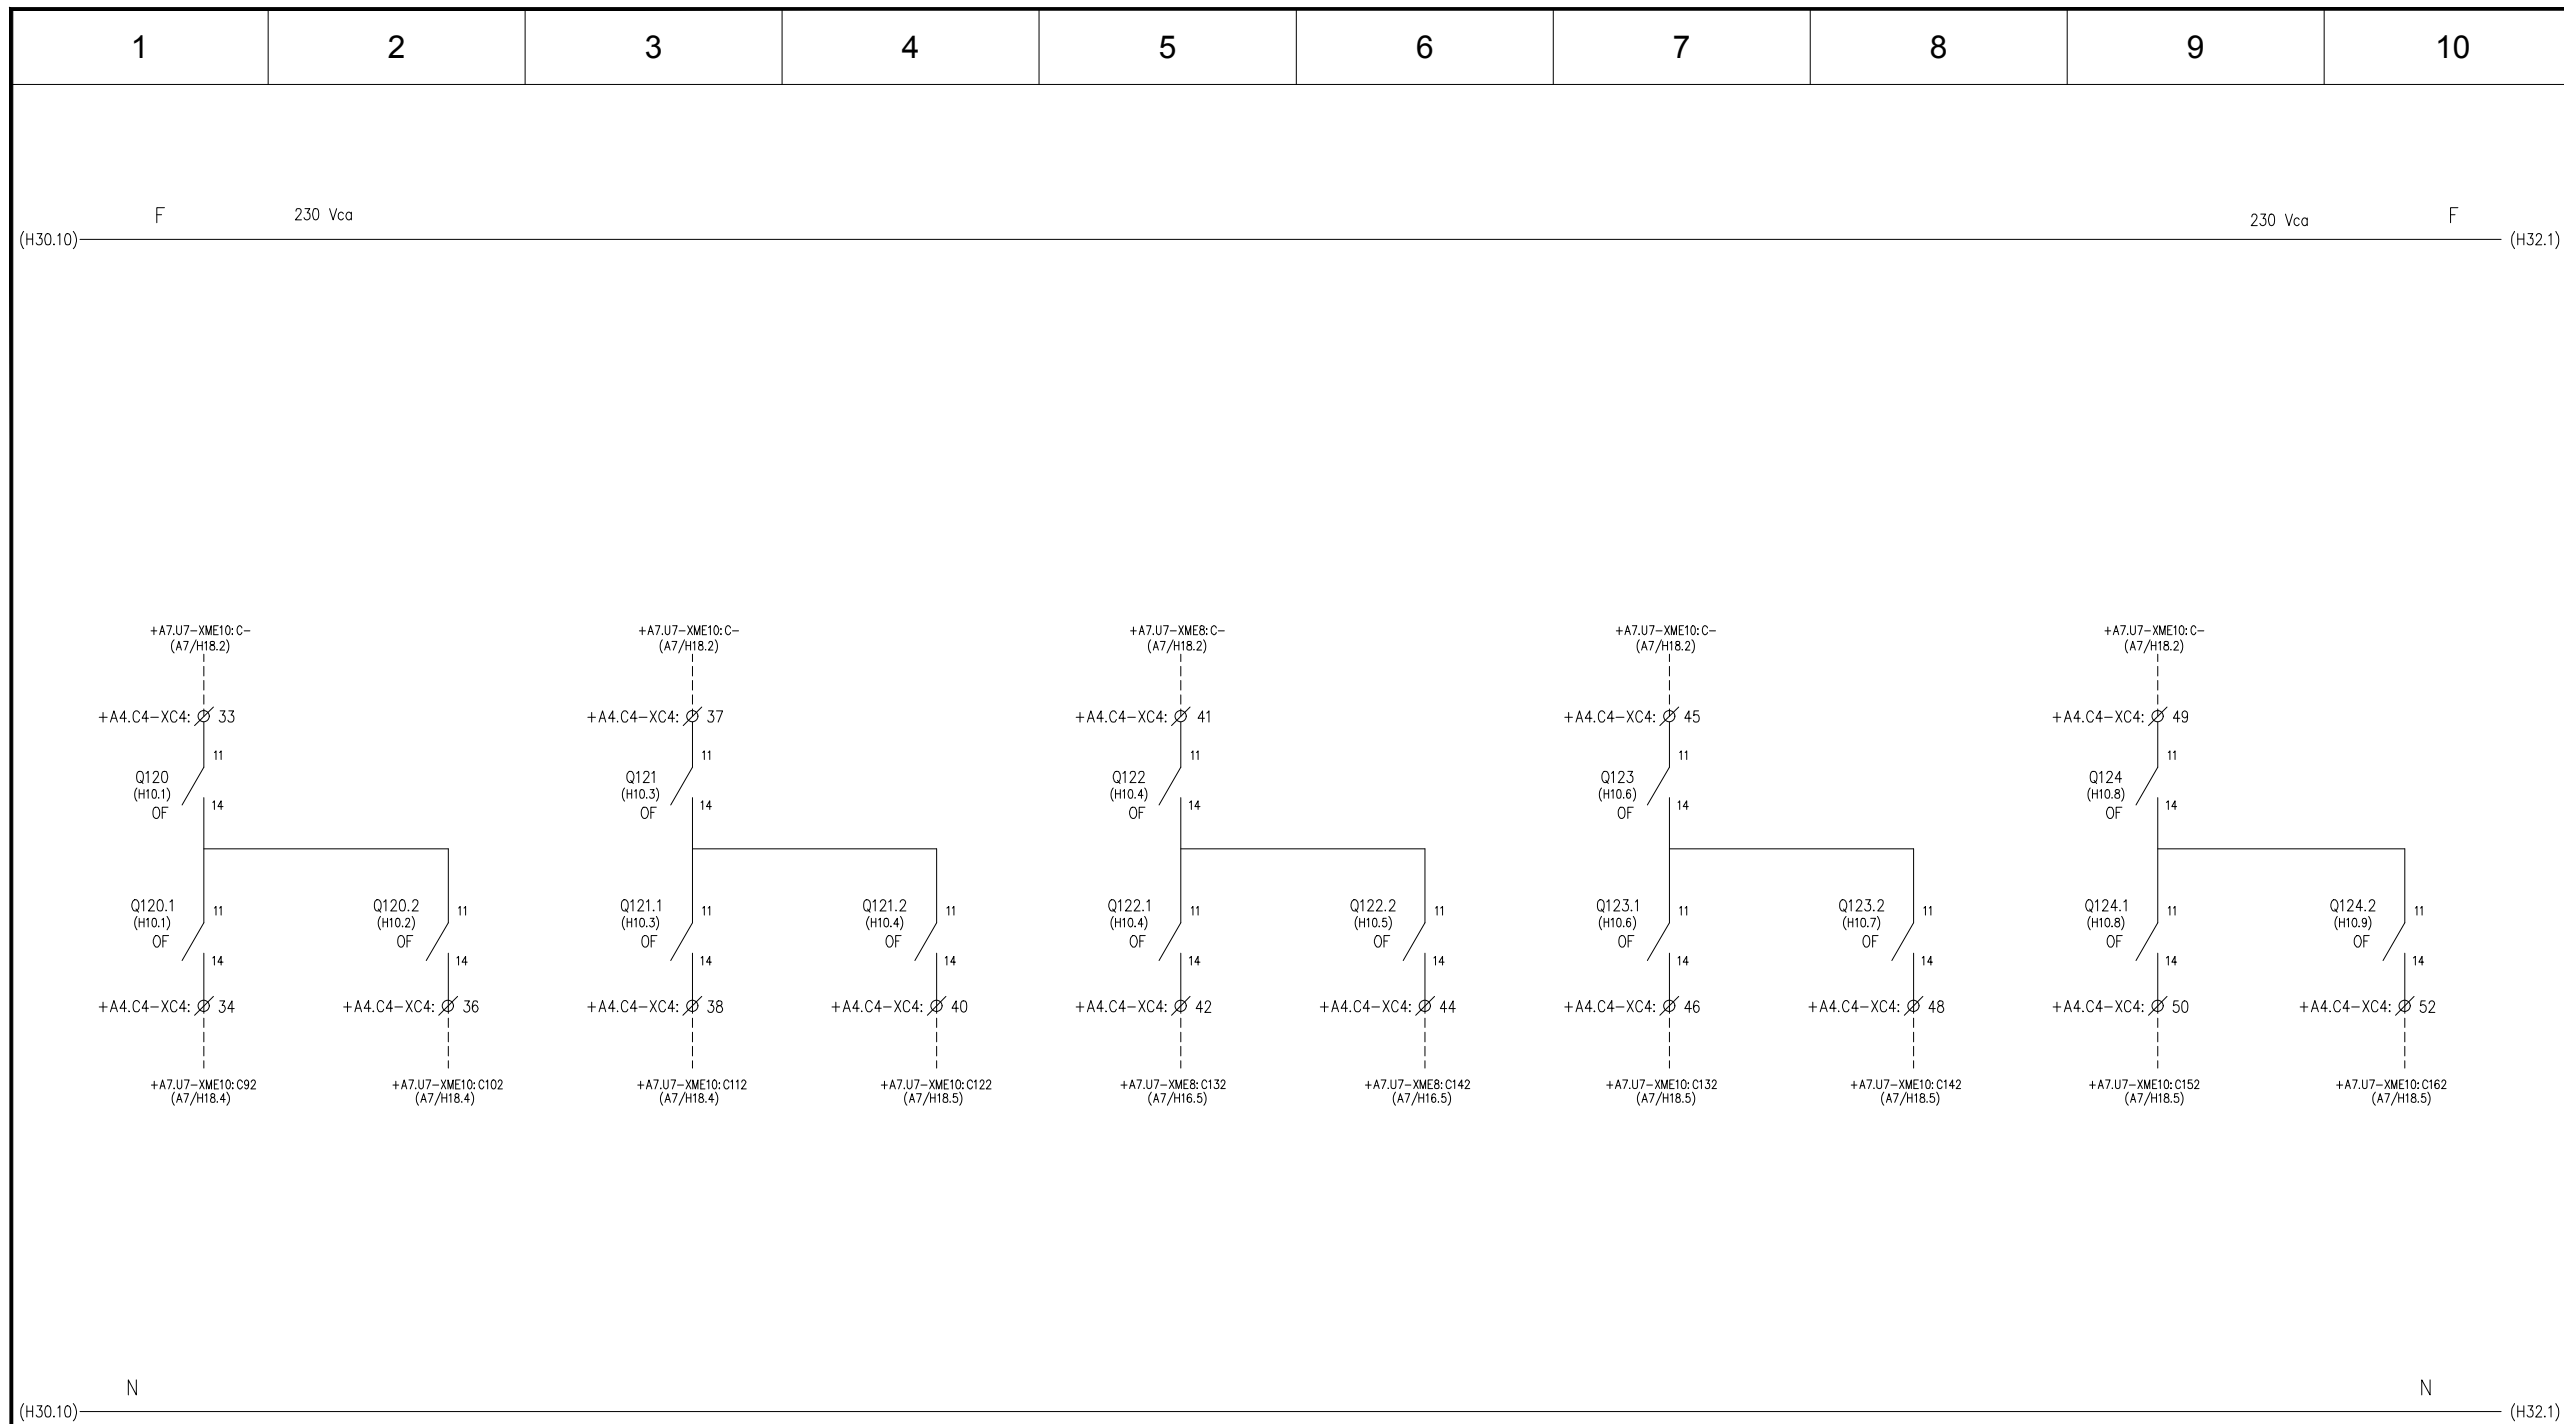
| 1 | 2 | 3 | 4 | 5 | 6 | 7 | 8 | 9 | 10 |
|---|---|---|---|---|---|---|---|---|---|

(H30.10) F 230 Vca

230 Vca F (H32.1)

+A7.U7-XME10:C-
(A7/H18.2)
+A4.C4-XC4: 33
11
Q120
(H10.1)
OF
14

+A7.U7-XME10:C-
(A7/H18.2)
+A4.C4-XC4: 37
11
Q121
(H10.3)
OF
14

+A7.U7-XME8:C-
(A7/H18.2)
+A4.C4-XC4: 41
11
Q122
(H10.4)
OF
14

+A7.U7-XME10:C-
(A7/H18.2)
+A4.C4-XC4: 45
11
Q123
(H10.6)
OF
14

+A7.U7-XME10:C-
(A7/H18.2)
+A4.C4-XC4: 49
11
Q124
(H10.8)
OF
14

Q120.1
(H10.1)
OF
11
14
+A4.C4-XC4: 34
+A7.U7-XME10:C92
(A7/H18.4)

Q120.2
(H10.2)
OF
11
14
+A4.C4-XC4: 36
+A7.U7-XME10:C102
(A7/H18.4)

Q121.1
(H10.3)
OF
11
14
+A4.C4-XC4: 38
+A7.U7-XME10:C112
(A7/H18.4)

Q121.2
(H10.4)
OF
11
14
+A4.C4-XC4: 40
+A7.U7-XME10:C122
(A7/H18.5)

Q122.1
(H10.4)
OF
11
14
+A4.C4-XC4: 42
+A7.U7-XME8:C132
(A7/H16.5)

Q122.2
(H10.5)
OF
11
14
+A4.C4-XC4: 44
+A7.U7-XME8:C142
(A7/H16.5)

Q123.1
(H10.6)
OF
11
14
+A4.C4-XC4: 46
+A7.U7-XME10:C132
(A7/H18.5)

Q123.2
(H10.7)
OF
11
14
+A4.C4-XC4: 48
+A7.U7-XME10:C142
(A7/H18.5)

Q124.1
(H10.8)
OF
11
14
+A4.C4-XC4: 50
+A7.U7-XME10:C152
(A7/H18.5)

Q124.2
(H10.9)
OF
11
14
+A4.C4-XC4: 52
+A7.U7-XME10:C162
(A7/H18.5)

(H30.10) N

N (H32.1)